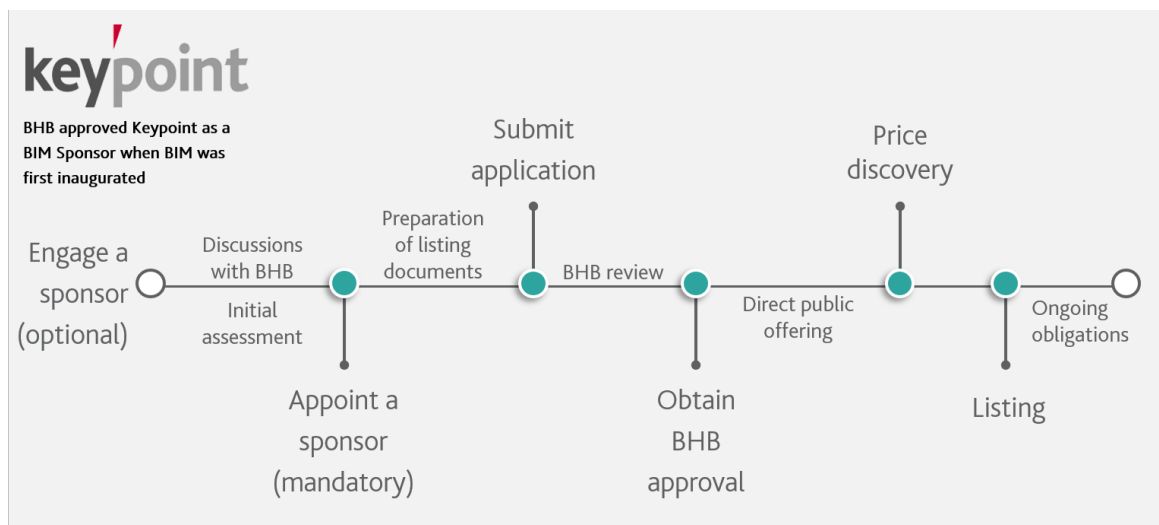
keypoint

BHB approved Keypoint as a BIM Sponsor when BIM was first inaugurated

Engage a sponsor (optional)

Discussions with BHB

Initial assessment

Appoint a sponsor (mandatory)

Preparation of listing documents

Submit application

BHB review

Obtain BHB approval

Direct public offering

Price discovery

Listing

Ongoing obligations